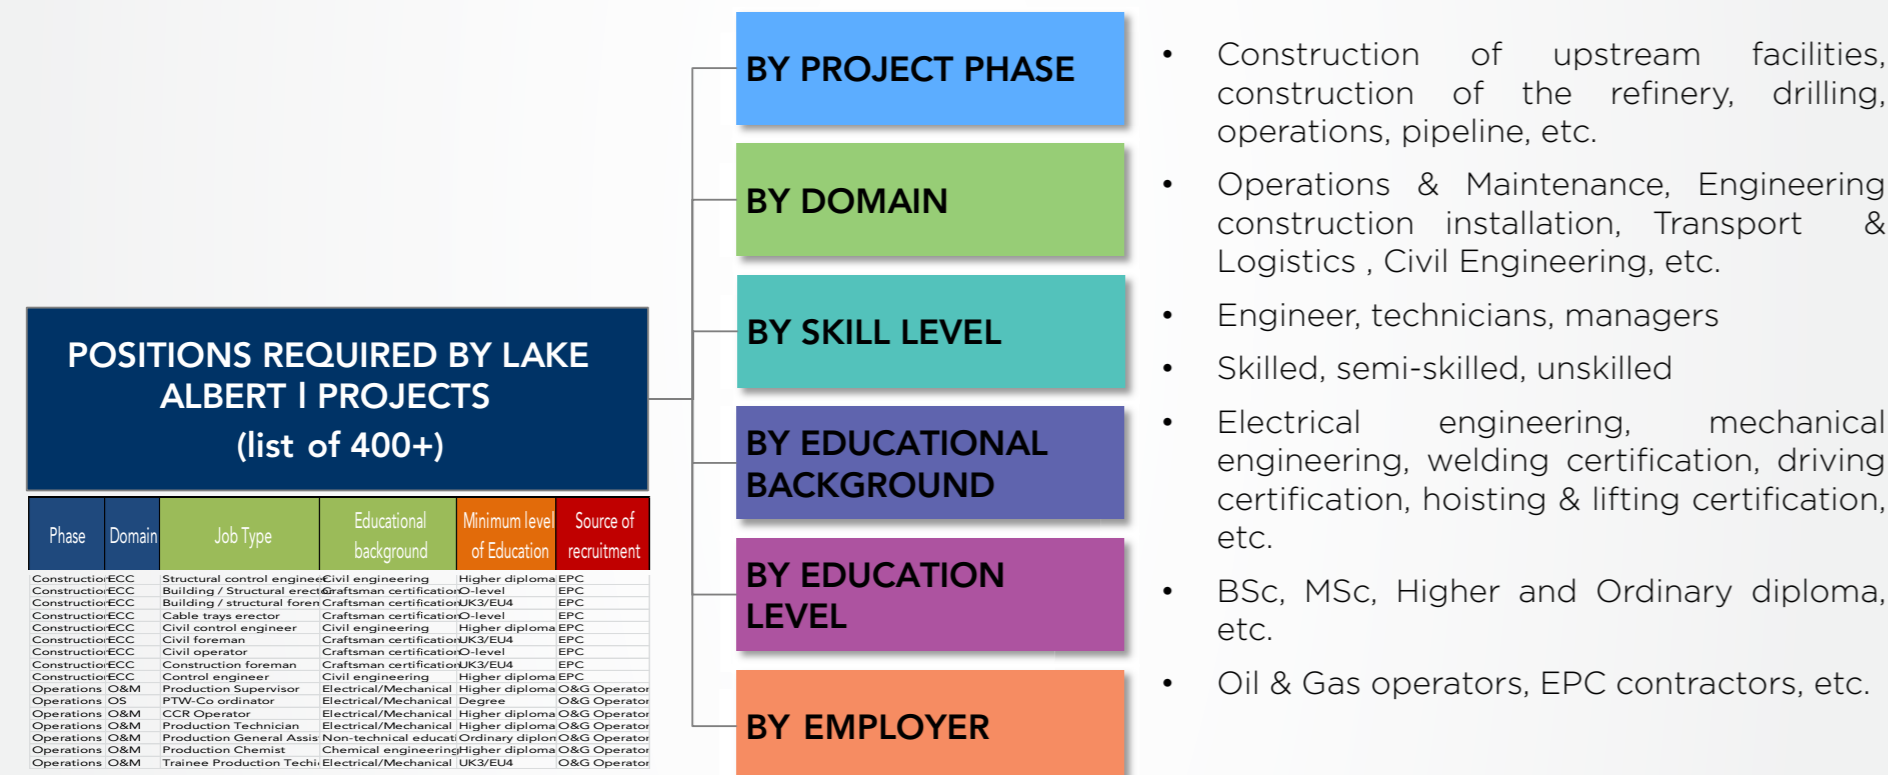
POSITIONS REQUIRED BY LAKE ALBERT I PROJECTS
(list of 400+)

| Phase | Domain | Job Type | Educational background | Minimum level of Education | Source of recruitment |
|---|---|---|---|---|---|
| Constructio | ECC | Structural control enginee | Civil engineering | Higher diploma | EPC |
| Constructio | ECC | Building / Structural erect | Craftsman certificatio | O-level | EPC |
| Constructio | ECC | Building / structural foren | Craftsman certificatio | UK3/EU4 | EPC |
| Constructio | ECC | Cable trays erector | Craftsman certificatio | O-level | EPC |
| Constructio | ECC | Civil control engineer | Civil engineering | Higher diploma | EPC |
| Constructio | ECC | Civil foreman | Craftsman certificatio | UK3/EU4 | EPC |
| Constructio | ECC | Civil operator | Craftsman certificatio | O-level | EPC |
| Constructio | ECC | Construction foreman | Craftsman certificatio | UK3/EU4 | EPC |
| Constructio | ECC | Control engineer | Civil engineering | Higher diploma | EPC |
| Operations | O&M | Production Supervisor | Electrical/Mechanical | Higher diploma | O&G Operator |
| Operations | OS | PTW-Co ordinator | Electrical/Mechanical | Degree | O&G Operator |
| Operations | O&M | CCR Operator | Electrical/Mechanical | Higher diploma | O&G Operator |
| Operations | O&M | Production Technician | Electrical/Mechanical | Higher diploma | O&G Operator |
| Operations | O&M | Production General Assis | Non-technical educati | Ordinary diplon | O&G Operator |
| Operations | O&M | Production Chemist | Chemical engineering | Higher diploma | O&G Operator |
| Operations | O&M | Trainee Production Techi | Electrical/Mechanical | UK3/EU4 | O&G Operator |

BY PROJECT PHASE

BY DOMAIN

BY SKILL LEVEL

BY EDUCATIONAL BACKGROUND

BY EDUCATION LEVEL

BY EMPLOYER

• Construction of upstream facilities, construction of the refinery, drilling, operations, pipeline, etc.

• Operations & Maintenance, Engineering construction installation, Transport & Logistics , Civil Engineering, etc.

• Engineer, technicians, managers

• Skilled, semi-skilled, unskilled

• Electrical engineering, mechanical engineering, welding certification, driving certification, hoisting & lifting certification, etc.

• BSc, MSc, Higher and Ordinary diploma, etc.

• Oil & Gas operators, EPC contractors, etc.